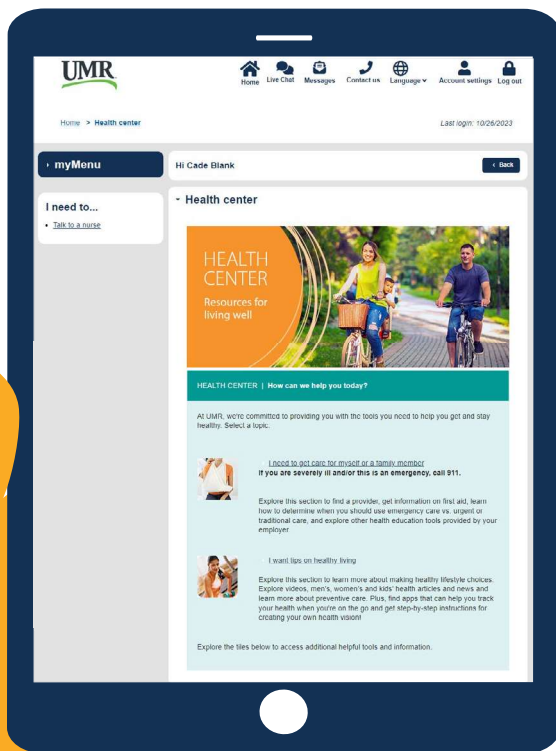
UMR

Home Live Chat Messages Contact us Language Account settings Log out

Home > Health center

Last login: 10/26/2023

› myMenu

Hi Cade Blank

‹ Back

I need to...

• Talk to a nurse

- Health center

HEALTH CENTER

Resources for living well

HEALTH CENTER | How can we help you today?

At UMR, we're committed to providing you with the tools you need to help you get and stay healthy. Select a topic.

I need to get care for myself or a family member

If you are severely ill and/or this is an emergency, call 911.

Explore this section to find a provider, get information on first aid, learn how to determine when you should use emergency care vs. urgent or traditional care, and explore other health education tools provided by your employer.

I want tips on healthy living

Explore this section to learn more about making healthy lifestyle choices. Explore videos, men's, women's and kids' health articles and news and learn more about preventive care. Plus, find apps that can help you track your health when you're on the go and get step-by-step instructions for creating your own health vision!

Explore the tiles below to access additional helpful tools and information.